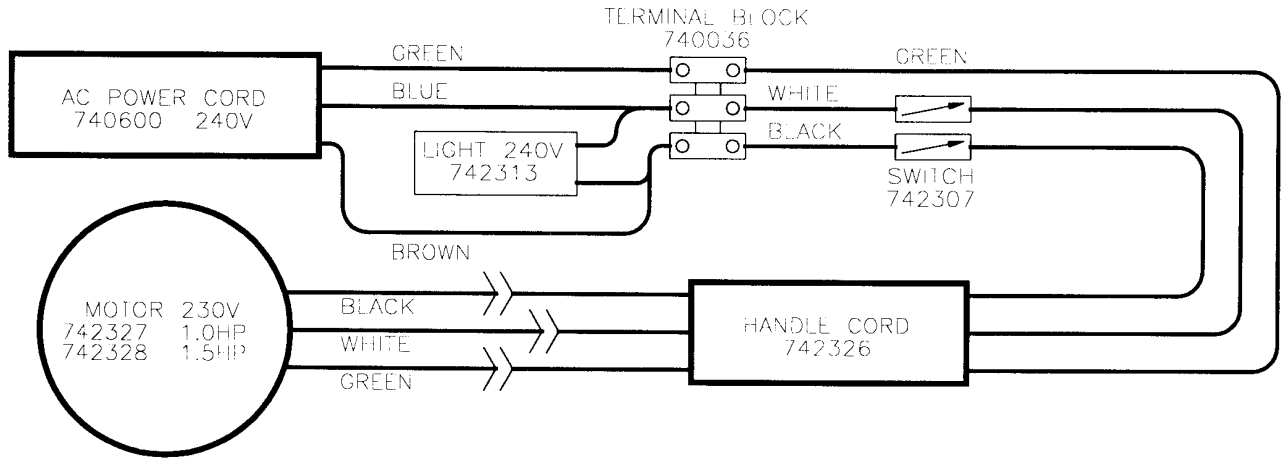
TERMINAL BLOCK
740036

AC POWER CORD
740600 240V

GREEN

BLUE

GREEN

WHITE

BLACK

LIGHT 240V
742313

SWITCH
742307

BROWN

MOTOR 230V
742327 1.0HP
742328 1.5HP

BLACK

WHITE

GREEN

HANDLE CORD
742326